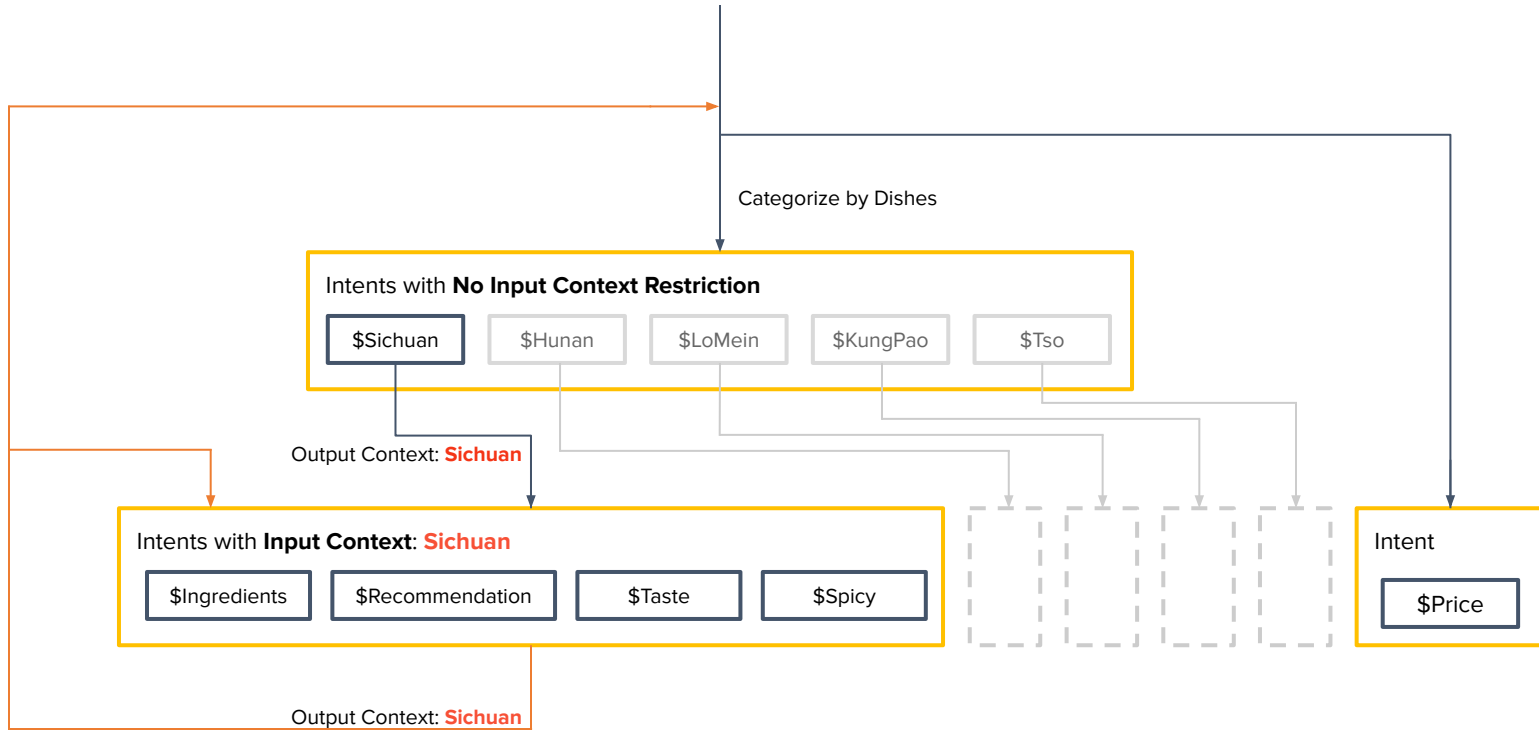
Categorize by Dishes

Intents with **No Input Context Restriction**

$Sichuan $Hunan $LoMein $KungPao $Tso

Output Context: Sichuan

Intents with **Input Context**: Sichuan

$Ingredients $Recommendation $Taste $Spicy

Intent

$Price

Output Context: Sichuan